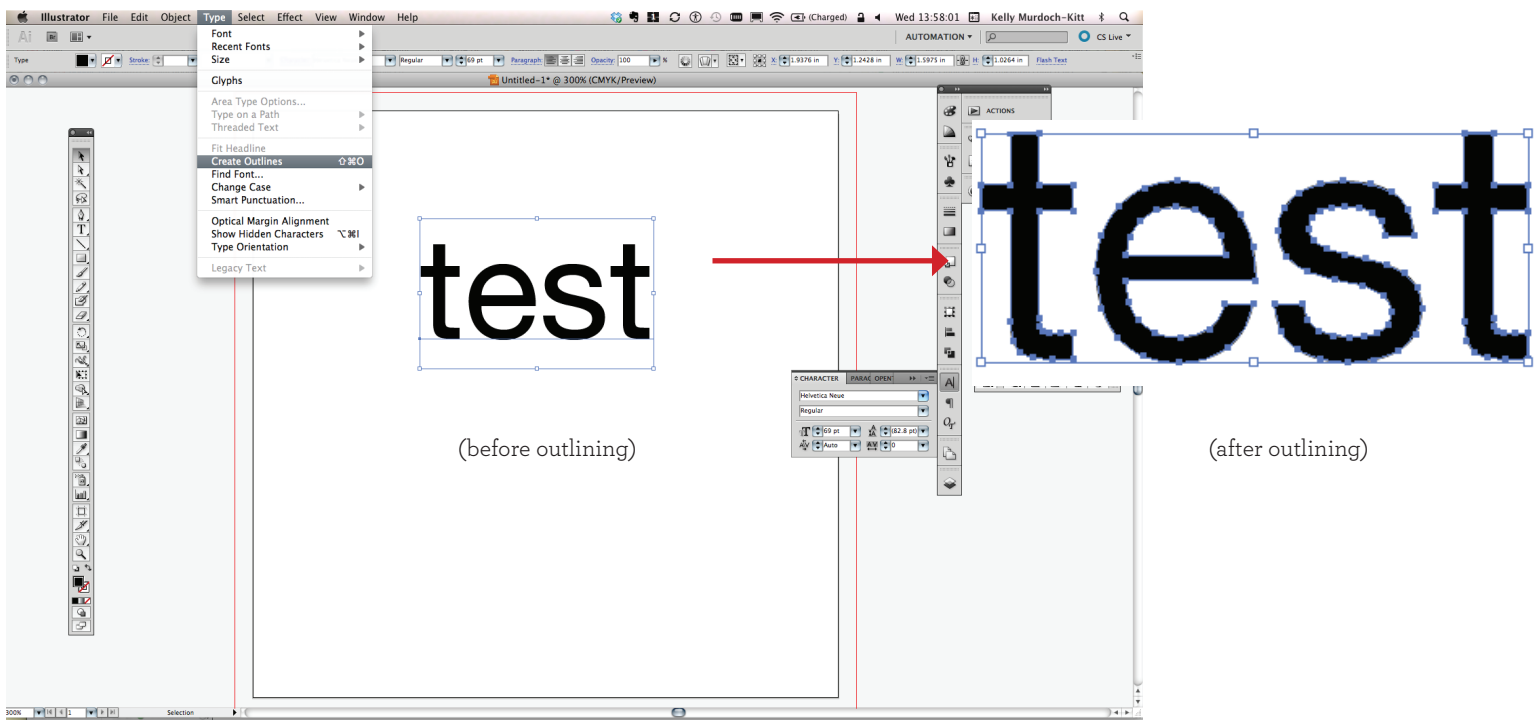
Illustrator File Edit Object Type Select Effect View Window Help

(Charged) Wed 13:58:01 Kelly Murdoch-Kitt

AUTOMATION CS Live

Type Stroke: Regular 69 pt Paragraph: Opacity: 100 % X: 1.9376 in Y: 1.2428 in W: 1.5975 in H: 1.0264 in Flash Text

Untitled-1* @ 300% (CMYK/Preview)

Font
Recent Fonts
Size
Glyphs
Area Type Options...
Type on a Path
Threaded Text
Fit Headline
Create Outlines ⇧⌘O
Find Font...
Change Case
Smart Punctuation...
Optical Margin Alignment
Show Hidden Characters ⌥⌘I
Type Orientation
Legacy Text

ACTIONS

test

test

CHARACTER PARAG OPENT
Helvetica Neue
Regular
69 pt (82.8 pt)
Auto 0

(before outlining)

(after outlining)

300% 1 Selection